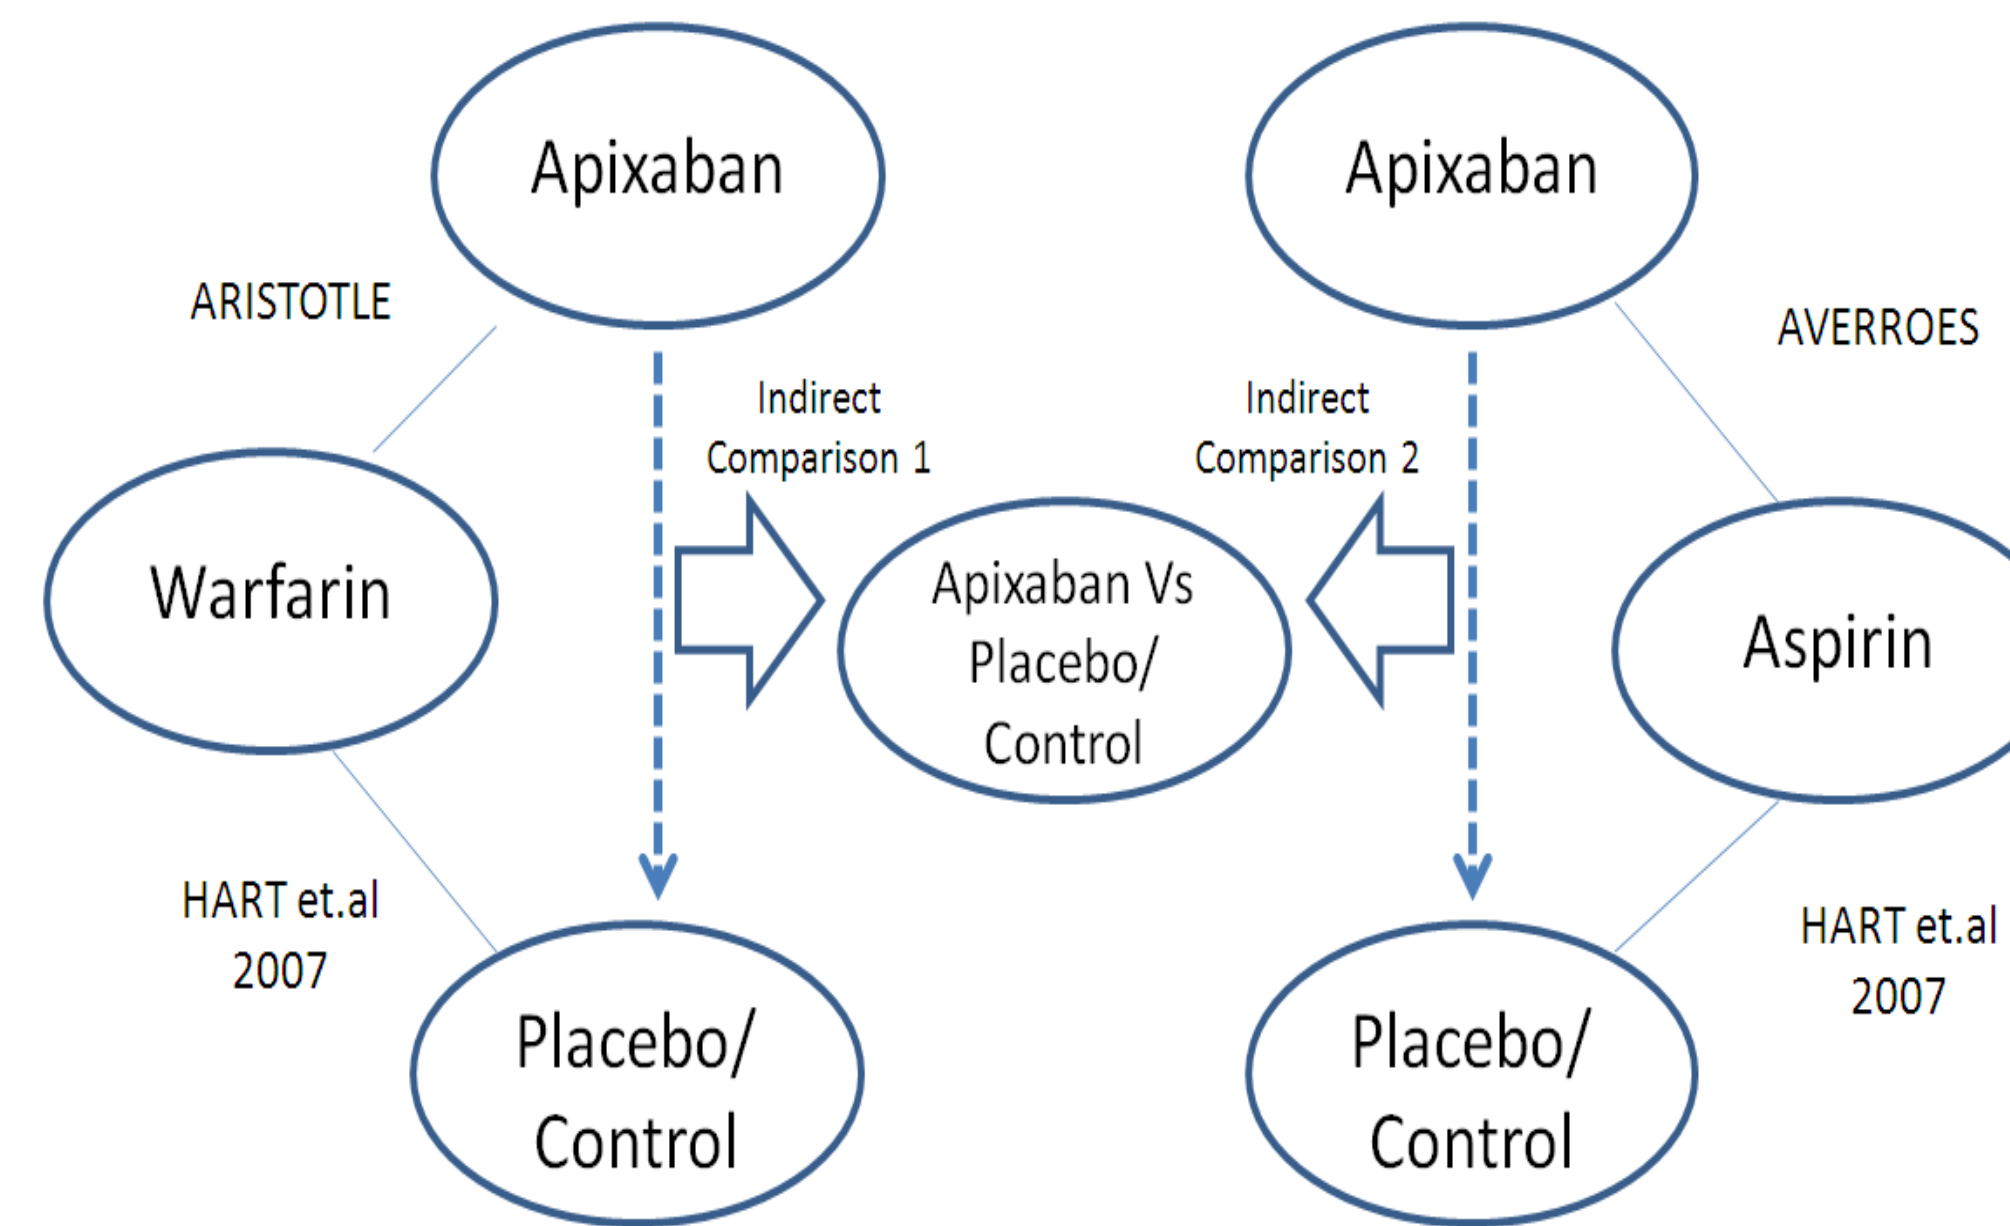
Apixaban

Apixaban

ARISTOTLE

AVERROES

Indirect Comparison 1

Indirect Comparison 2

Warfarin

Apixaban Vs Placebo/ Control

Aspirin

HART et.al 2007

HART et.al 2007

Placebo/ Control

Placebo/ Control